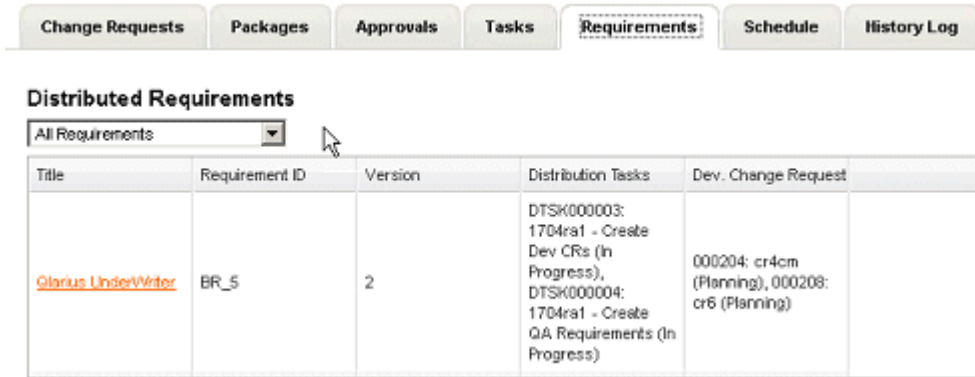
Change Requests | Packages | Approvals | Tasks | Requirements | Schedule | History Log

Distributed Requirements

All Requirements

| Title | Requirement ID | Version | Distribution Tasks | Dev. Change Request |
|---|---|---|---|---|
| Glarius UnderWriter | BR_5 | 2 | DTSK000003: 1704ra1 - Create Dev CRs (In Progress), DTSK000004: 1704ra1 - Create QA Requirements (In Progress) | 000204: cr4cm (Planning), 000208: cr6 (Planning) |